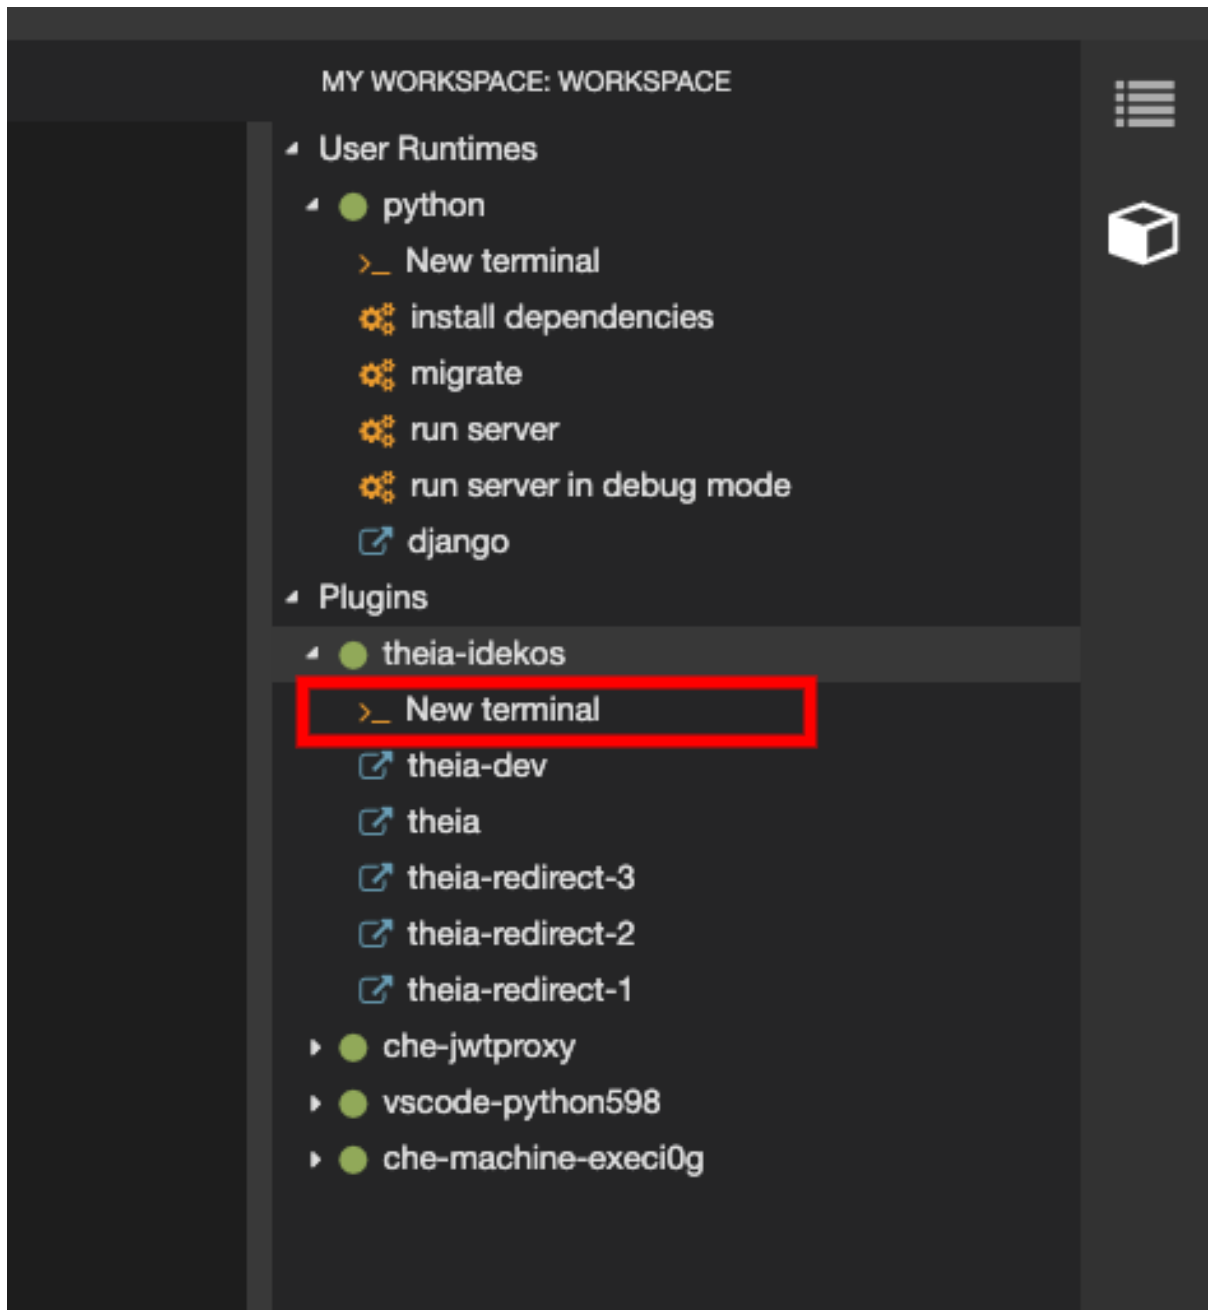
MY WORKSPACE: WORKSPACE

User Runtimes
python
>_ New terminal
install dependencies
migrate
run server
run server in debug mode
django
Plugins
theia-idekos
>_ New terminal
theia-dev
theia
theia-redirect-3
theia-redirect-2
theia-redirect-1
che-jwtproxy
vscode-python598
che-machine-execi0g